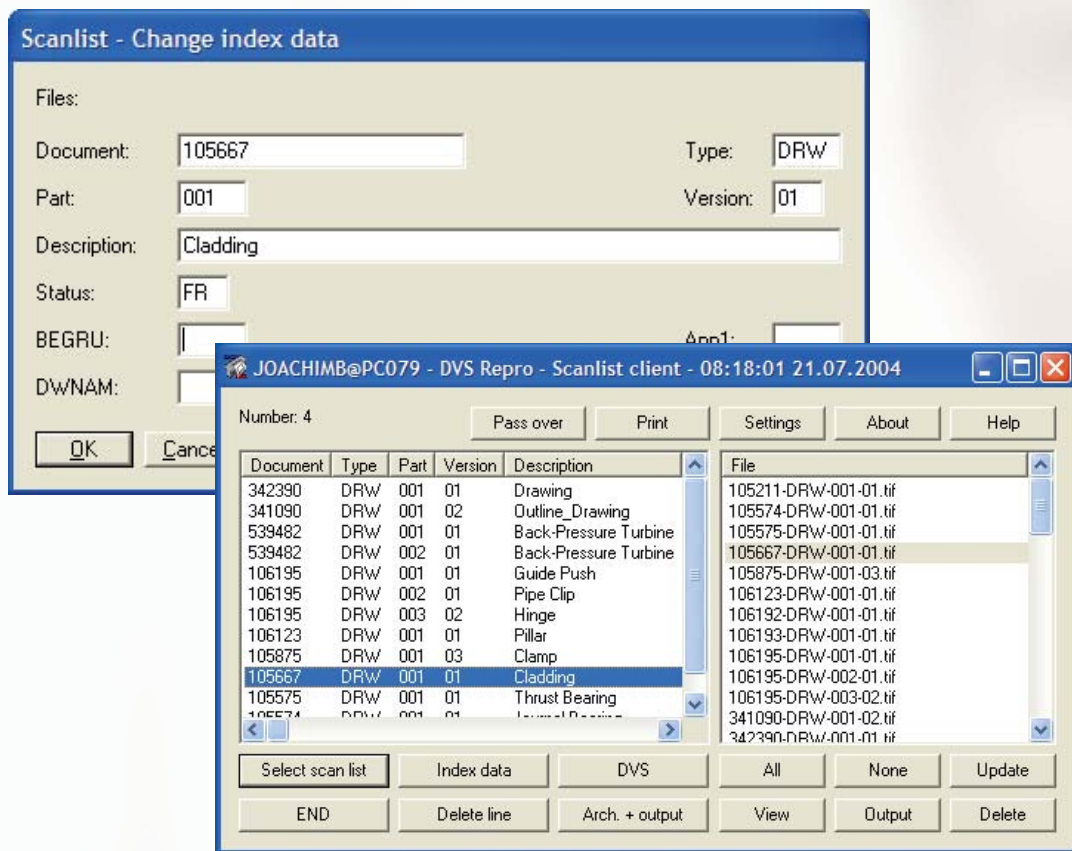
Scanlist - Change index data

Files:

Document: 105667

Type: DRW

Part: 001

Version: 01

Description: Cladding

Status: FR

BEGRU:

App1:

DWNAM:

OK

Cance

JOACHIMB@PC079 - DVS Repro - Scanlist client - 08:18:01 21.07.2004

Number: 4

Pass over

Print

Settings

About

Help

| Document | Type | Part | Version | Description |
|---|---|---|---|---|
| 342390 | DRW | 001 | 01 | Drawing |
| 341090 | DRW | 001 | 02 | Outline_Drawing |
| 539482 | DRW | 001 | 01 | Back-Pressure Turbine |
| 539482 | DRW | 002 | 01 | Back-Pressure Turbine |
| 106195 | DRW | 001 | 01 | Guide Push |
| 106195 | DRW | 002 | 01 | Pipe Clip |
| 106195 | DRW | 003 | 02 | Hinge |
| 106123 | DRW | 001 | 01 | Pillar |
| 105875 | DRW | 001 | 03 | Clamp |
| 105667 | DRW | 001 | 01 | Cladding |
| 105575 | DRW | 001 | 01 | Thrust Bearing |
| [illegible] | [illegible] | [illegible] | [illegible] | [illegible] |

File
105211-DRW-001-01.tif
105574-DRW-001-01.tif
105575-DRW-001-01.tif
105667-DRW-001-01.tif
105875-DRW-001-03.tif
106123-DRW-001-01.tif
106192-DRW-001-01.tif
106193-DRW-001-01.tif
106195-DRW-001-01.tif
106195-DRW-002-01.tif
106195-DRW-003-02.tif
341090-DRW-001-02.tif
342390-DRW-001-01.tif

Select scan list
Index data
DVS
All
None
Update
END
Delete line
Arch. + output
View
Output
Delete